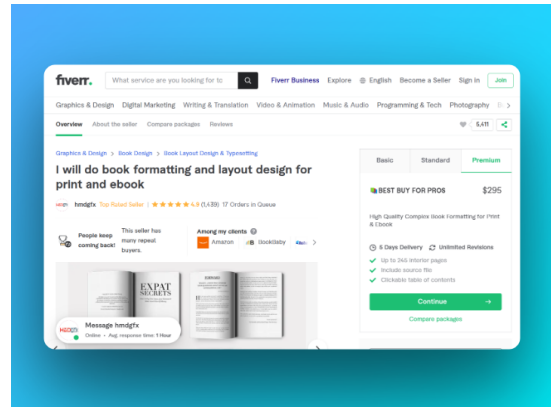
fiverr.

What service are you looking for tc

Fiverr Business Explore English Become a Seller Sign in Join

Graphics & Design Digital Marketing Writing & Translation Video & Animation Music & Audio Programming & Tech Photography

Overview About the seller Compare packages Reviews

5,411

Graphics & Design > Book Design > Book Layout Design & Typesetting

I will do book formatting and layout design for print and ebook

hmdgfx Top Rated Seller ★★★★★ 4.9 (1,439) 17 Orders in Queue

People keep coming back!

This seller has many repeat buyers.

Among my clients

Amazon BookBaby

EXPAT SECRETS

Message hmdgfx
Online · Avg. response time: 1 Hour

Basic Standard Premium

BEST BUY FOR PROS $295

High Quality Complex Book Formatting for Print & Ebook

5 Days Delivery Unlimited Revisions

Up to 345 interior pages
Include source file
Clickable table of contents

Continue →

Compare packages